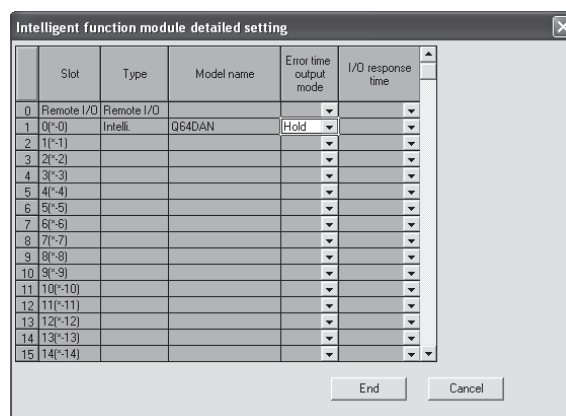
Intelligent function module detailed setting

| | Slot | Type | Model name | Error time output mode | I/O response time |
|---|---|---|---|---|---|
| 0 | Remote I/O | Remote I/O | | | |
| 1 | 0(*-0) | Intelli. | Q64DAN | Hold | |
| 2 | 1(*-1) | | | | |
| 3 | 2(*-2) | | | | |
| 4 | 3(*-3) | | | | |
| 5 | 4(*-4) | | | | |
| 6 | 5(*-5) | | | | |
| 7 | 6(*-6) | | | | |
| 8 | 7(*-7) | | | | |
| 9 | 8(*-8) | | | | |
| 10 | 9(*-9) | | | | |
| 11 | 10(*-10) | | | | |
| 12 | 11(*-11) | | | | |
| 13 | 12(*-12) | | | | |
| 14 | 13(*-13) | | | | |
| 15 | 14(*-14) | | | | |

End Cancel